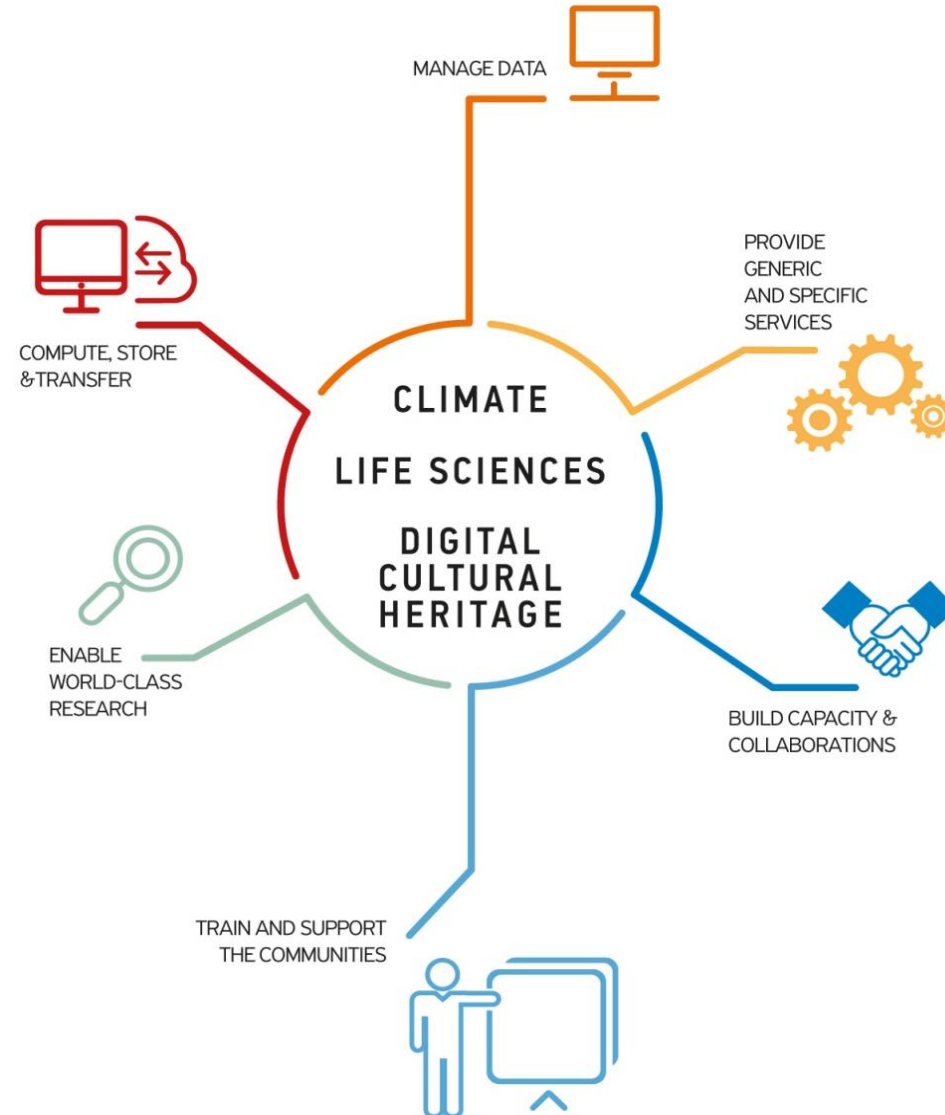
MANAGE DATA

COMPUTE, STORE &TRANSFER

PROVIDE GENERIC AND SPECIFIC SERVICES

CLIMATE

LIFE SCIENCES

DIGITAL CULTURAL HERITAGE

ENABLE WORLD-CLASS RESEARCH

BUILD CAPACITY & COLLABORATIONS

TRAIN AND SUPPORT THE COMMUNITIES